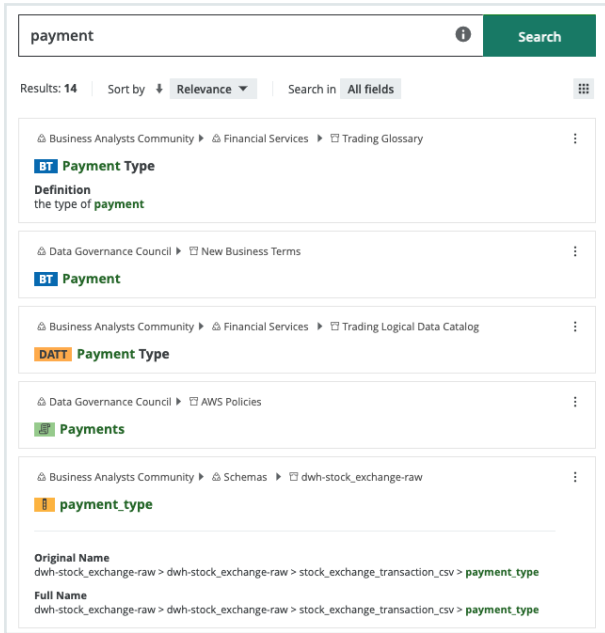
payment

Search

Results: 14 Sort by Relevance Search in All fields

Business Analysts Community ▸ Financial Services ▸ Trading Glossary

BT Payment Type

Definition
the type of payment

Data Governance Council ▸ New Business Terms

BT Payment

Business Analysts Community ▸ Financial Services ▸ Trading Logical Data Catalog

DATT Payment Type

Data Governance Council ▸ AWS Policies

Payments

Business Analysts Community ▸ Schemas ▸ dwh-stock_exchange-raw

payment_type

Original Name
dwh-stock_exchange-raw > dwh-stock_exchange-raw > stock_exchange_transaction_csv > payment_type

Full Name
dwh-stock_exchange-raw > dwh-stock_exchange-raw > stock_exchange_transaction_csv > payment_type